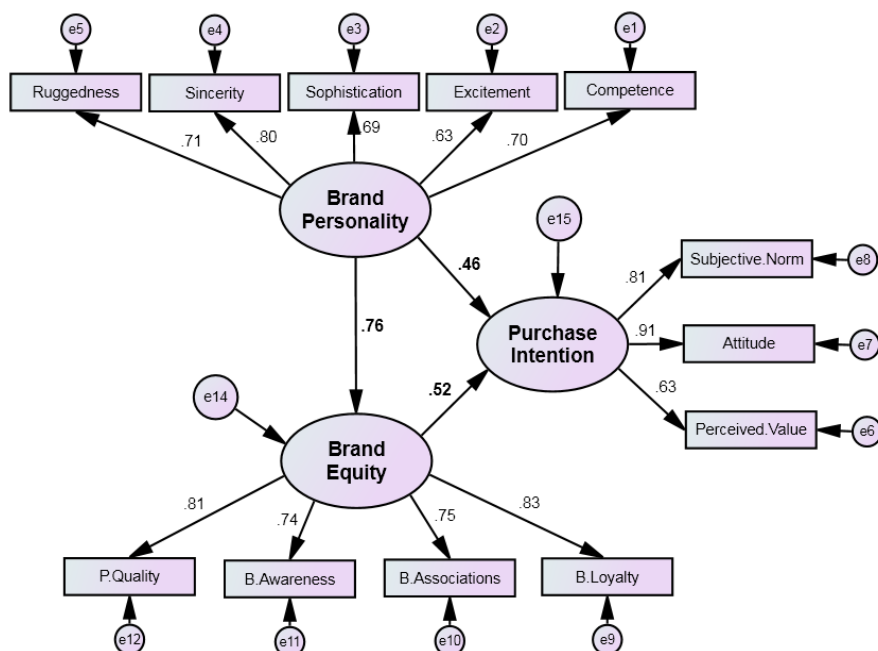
e5
e4
e3
e2
e1
Ruggedness
Sincerity
Sophistication
Excitement
Competence
.71
.80
.69
.63
.70
Brand Personality
e15
.46
Subjective.Norm
e8
.81
.76
Purchase Intention
.91
Attitude
e7
.63
e14
.52
Perceived.Value
e6
Brand Equity
.81
.74
.75
.83
P.Quality
B.Awareness
B.Associations
B.Loyalty
e12
e11
e10
e9